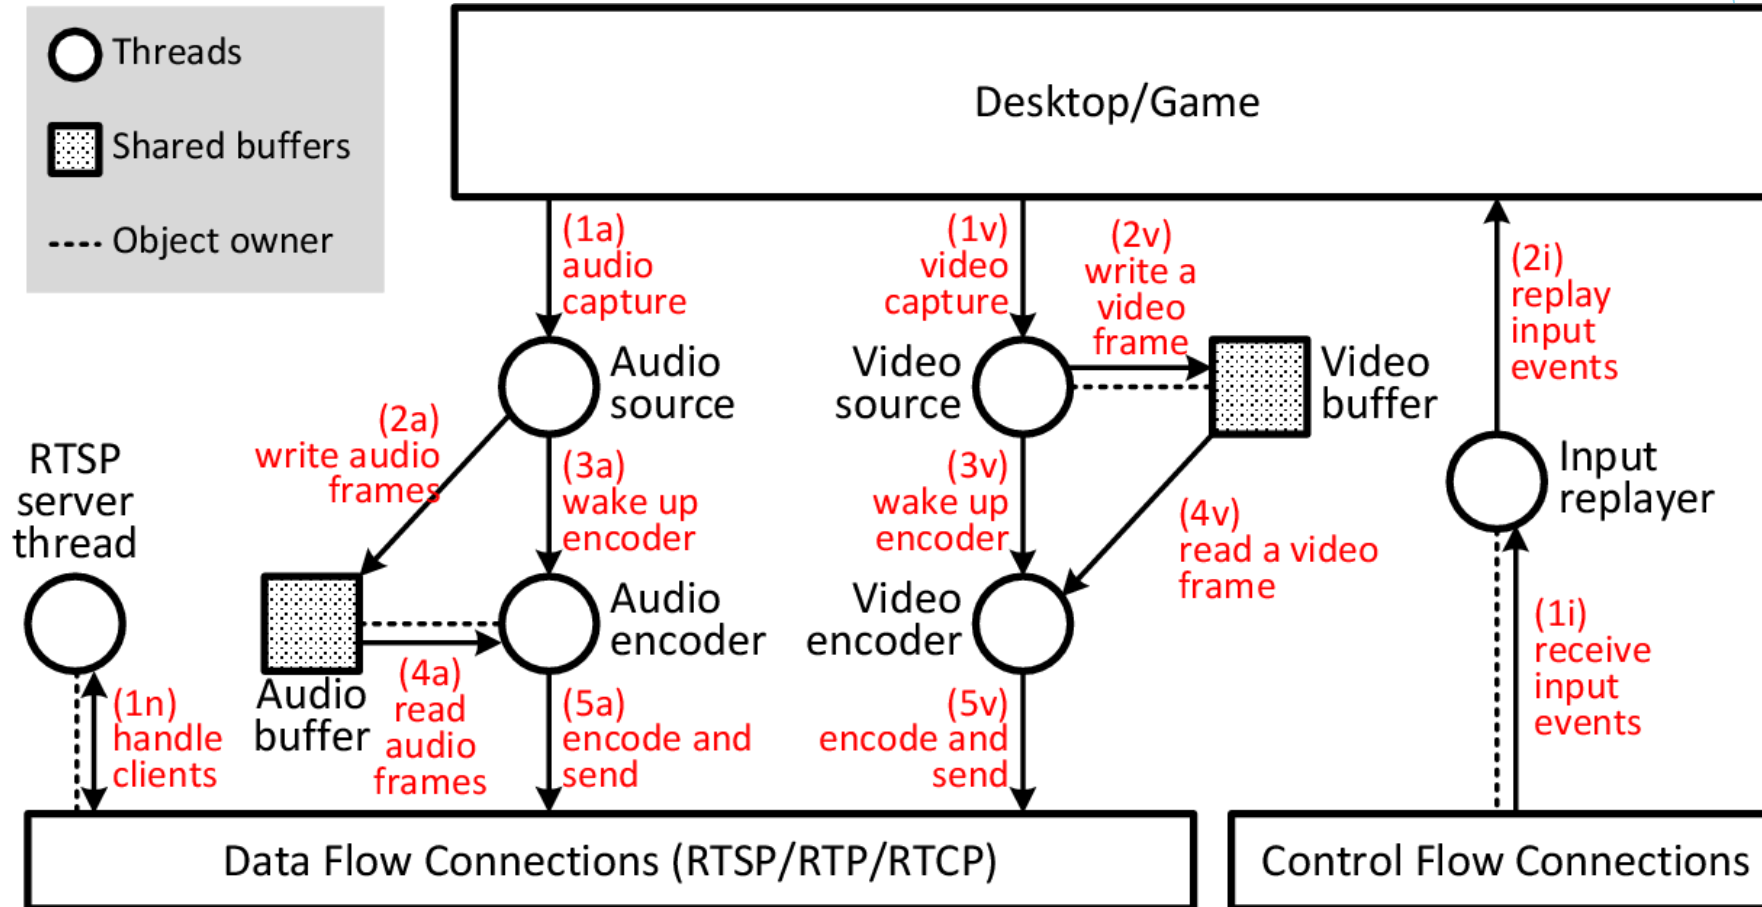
Threads
Shared buffers
Object owner

Desktop/Game

(1a) audio capture

(1v) video capture

(2v) write a video frame

(2i) replay input events

Audio source

Video source

Video buffer

(2a) write audio frames

(3a) wake up encoder

(3v) wake up encoder

(4v) read a video frame

Input replayer

RTSP server thread

Audio encoder

Video encoder

(1i) receive input events

Audio buffer

(4a) read audio frames

(1n) handle clients

(5a) encode and send

(5v) encode and send

Data Flow Connections (RTSP/RTP/RTCP)

Control Flow Connections